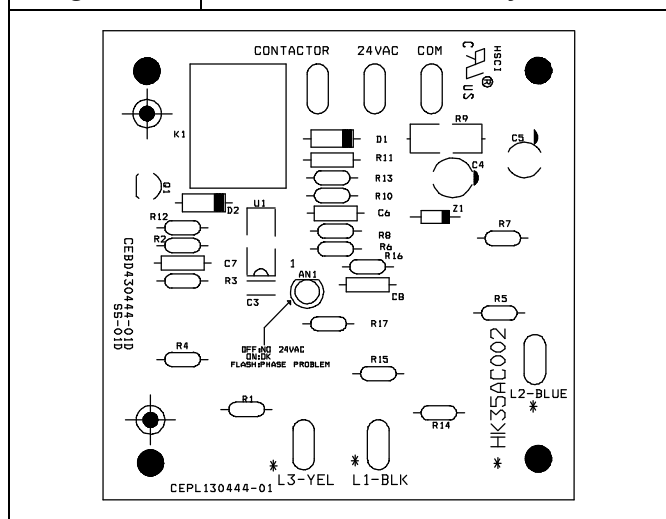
CONTACTOR 24VAC COM

HSCI
C US

K1

D1
R9
R11
C5
C4
R13
R10
Q1
D2
U1
C6
Z1
R12
R8
R7
R2
R6
R16
C7
1
R3
AN1
C8
C3

CEBD430444-01D
SS-01D

R5
R17
R4
OFF:NO 24VAC
ON:OK
FLASH:PHASE PROBLEM
R15
HK35AC002
L2-BLUE
*
R1
R14
*
*
L3-YEL L1-BLK
*
CEPL130444-01